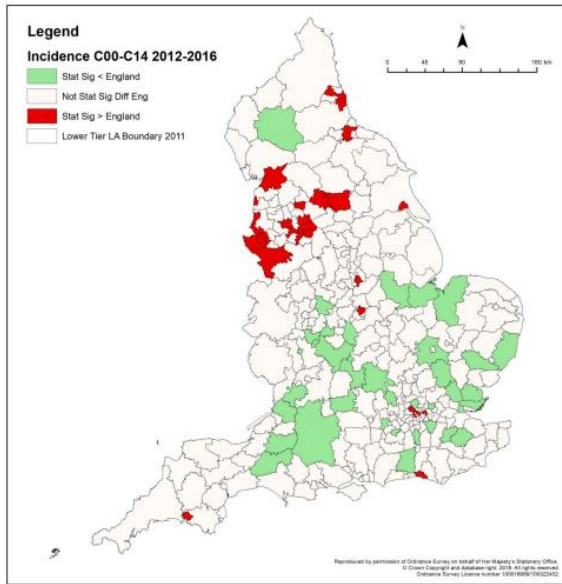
Legend
Incidence C00-C14 2012-2016
Stat Sig < England
Not Stat Sig Diff Eng
Stat Sig > England
Lower Tier LA Boundary 2011

N
0 45 90 180 km

Reproduced by permission of Ordnance Survey on behalf of Her Majesty's Stationery Office. © Crown Copyright and database right 2019. All rights reserved. Ordnance Survey Licence number 100016969/100022432